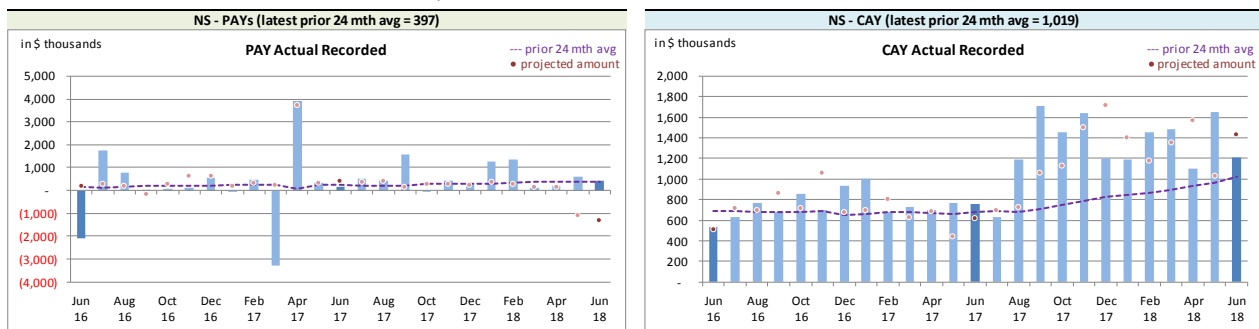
NS - PAYs (latest prior 24 mth avg = 397)

in $ thousands

PAY Actual Recorded

--- prior 24 mth avg
• projected amount

5,000
4,000
3,000
2,000
1,000
-
(1,000)
(2,000)
(3,000)
(4,000)

Jun 16
Aug 16
Oct 16
Dec 16
Feb 17
Apr 17
Jun 17
Aug 17
Oct 17
Dec 17
Feb 18
Apr 18
Jun 18

NS - CAY (latest prior 24 mth avg = 1,019)

in $ thousands

CAY Actual Recorded

--- prior 24 mth avg
• projected amount

2,000
1,800
1,600
1,400
1,200
1,000
800
600
400
200
-

Jun 16
Aug 16
Oct 16
Dec 16
Feb 17
Apr 17
Jun 17
Aug 17
Oct 17
Dec 17
Feb 18
Apr 18
Jun 18